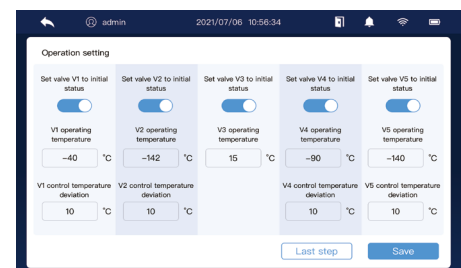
admin 2021/07/06 10:56:34

Operation setting

| Set valve V1 to initial status | Set valve V2 to initial status | Set valve V3 to initial status | Set valve V4 to initial status | Set valve V5 to initial status |
|---|---|---|---|---|
| V1 operating temperature | V2 operating temperature | V3 operating temperature | V4 operating temperature | V5 operating temperature |
| -40 °C | -142 °C | 15 °C | -90 °C | -140 °C |
| V1 control temperature deviation | V2 control temperature deviation | | V4 control temperature deviation | V5 control temperature deviation |
| 10 °C | 10 °C | | 10 °C | 10 °C |

Last step
Save